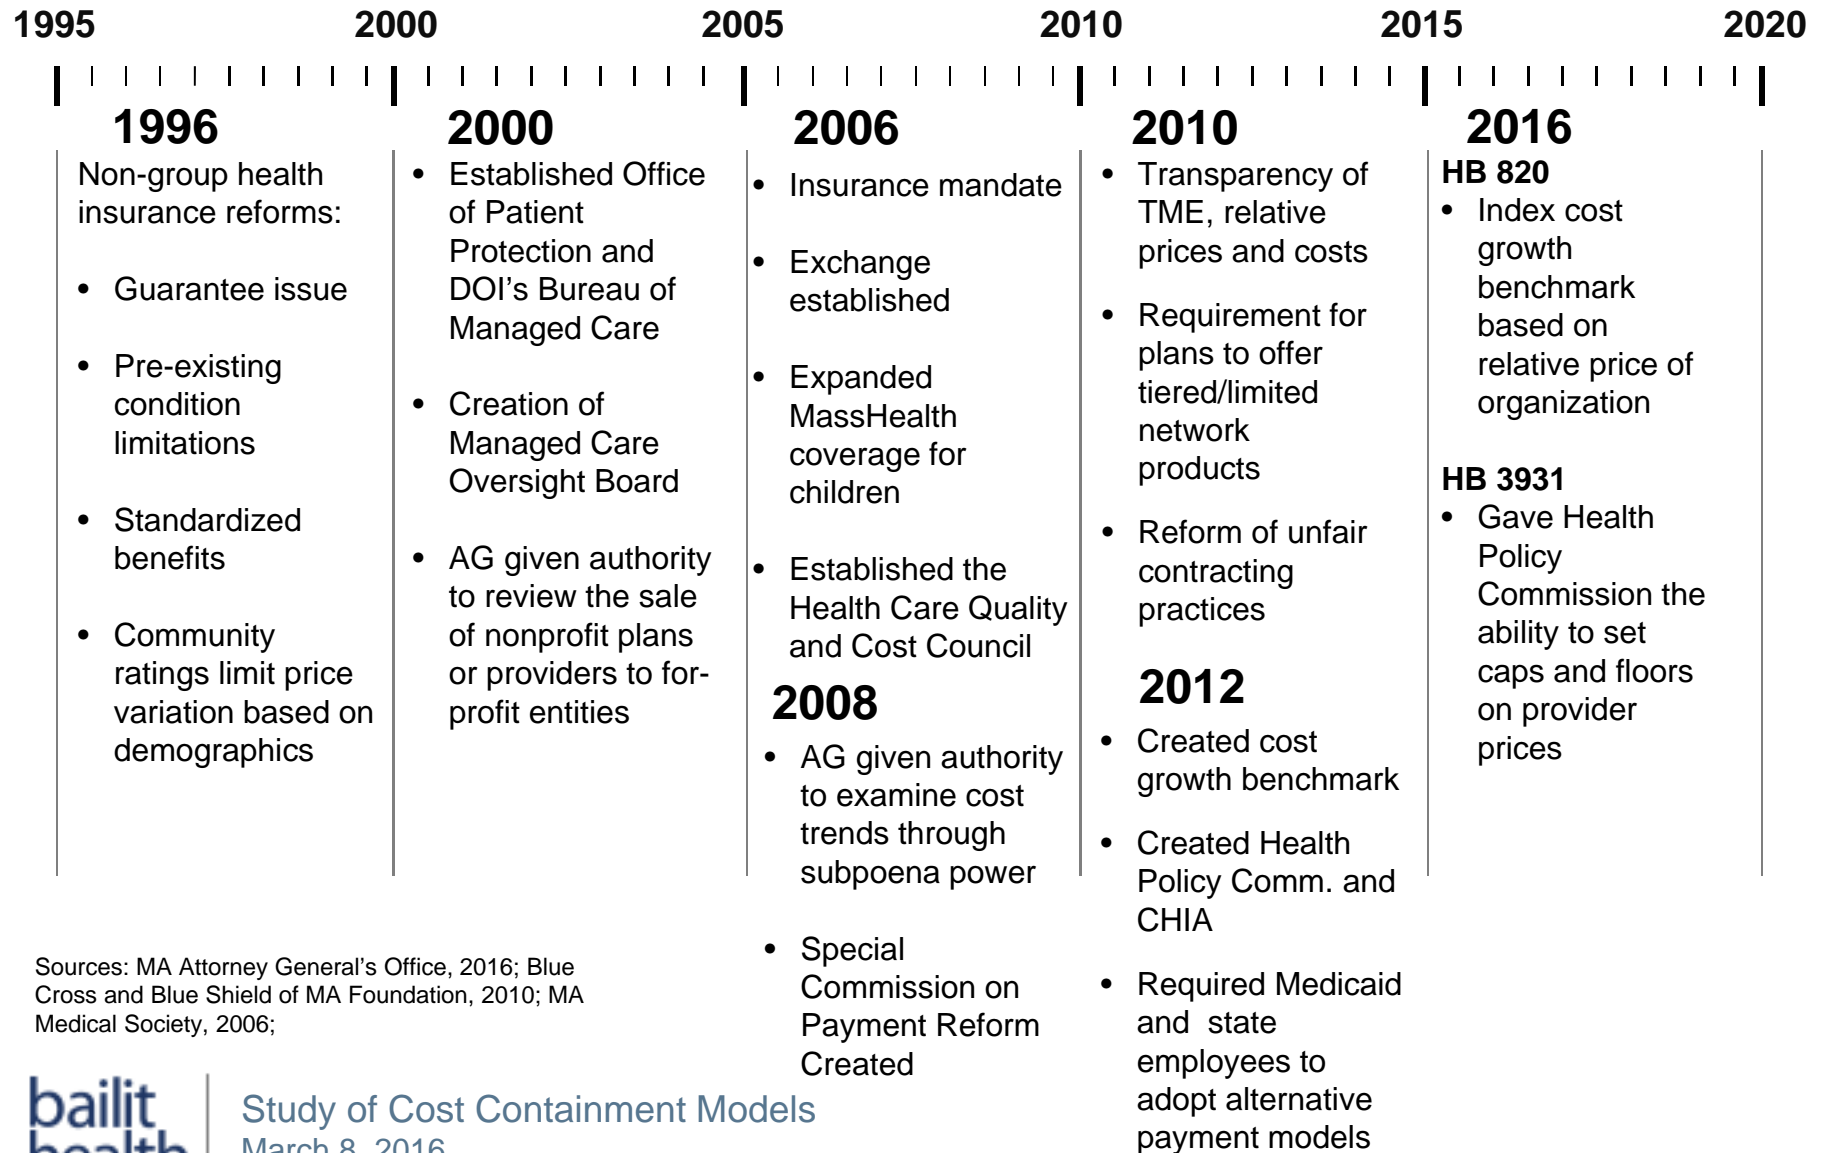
1995 2000 2005 2010 2015 2020

1996

Non-group health insurance reforms:

- Guarantee issue
- Pre-existing condition limitations
- Standardized benefits
- Community ratings limit price variation based on demographics

2000

- Established Office of Patient Protection and DOI's Bureau of Managed Care
- Creation of Managed Care Oversight Board
- AG given authority to review the sale of nonprofit plans or providers to for-profit entities

2006

- Insurance mandate
- Exchange established
- Expanded MassHealth coverage for children
- Established the Health Care Quality and Cost Council

2008

- AG given authority to examine cost trends through subpoena power
- Special Commission on Payment Reform Created

2010

- Transparency of TME, relative prices and costs
- Requirement for plans to offer tiered/limited network products
- Reform of unfair contracting practices

2012

- Created cost growth benchmark
- Created Health Policy Comm. and CHIA
- Required Medicaid and state employees to adopt alternative payment models

2016

HB 820

- Index cost growth benchmark based on relative price of organization

HB 3931

- Gave Health Policy Commission the ability to set caps and floors on provider prices

Sources: MA Attorney General's Office, 2016; Blue Cross and Blue Shield of MA Foundation, 2010; MA Medical Society, 2006;

bailit health

Study of Cost Containment Models
March 8, 2016